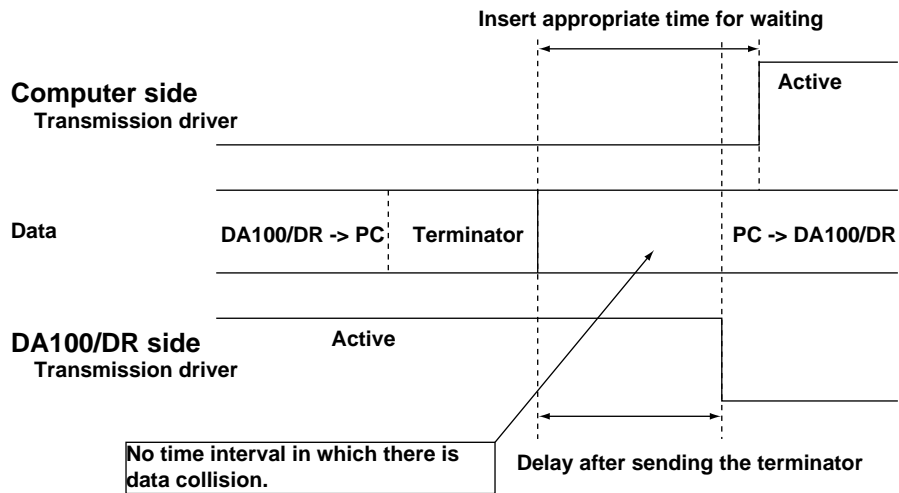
Insert appropriate time for waiting

Computer side
Transmission driver

Active

Data

DA100/DR -> PC

Terminator

PC -> DA100/DR

DA100/DR side
Transmission driver

Active

No time interval in which there is data collision.

Delay after sending the terminator